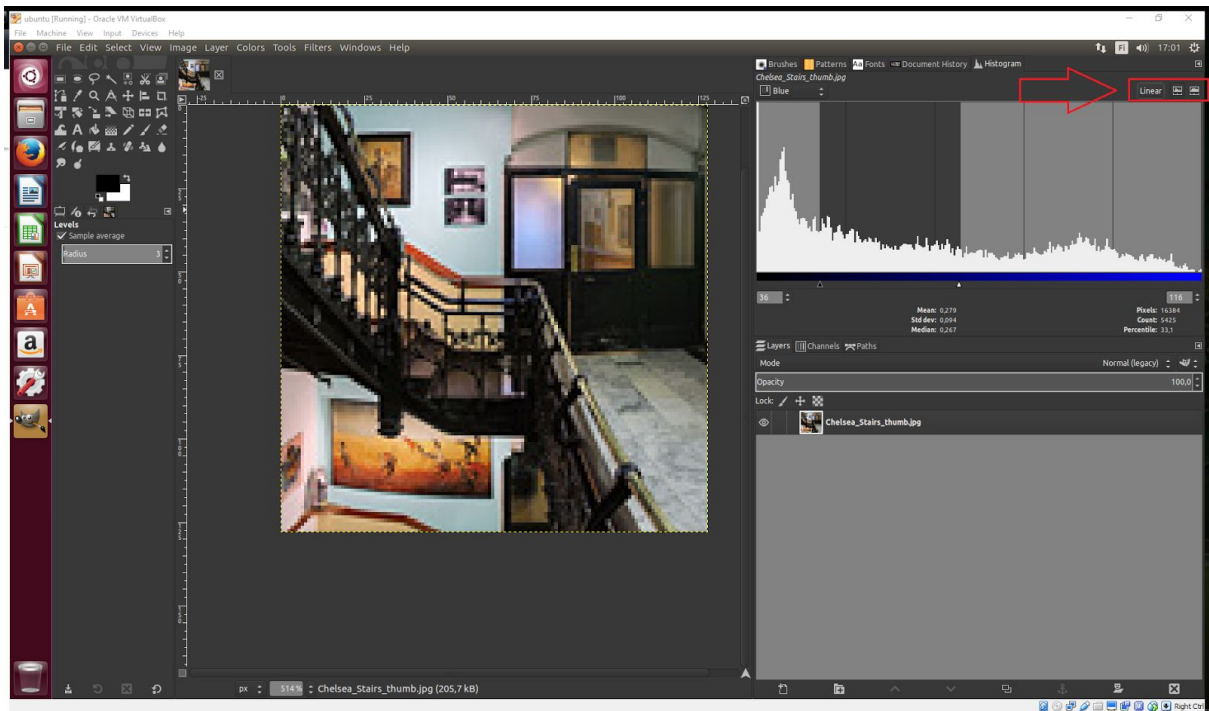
ubuntu [Running] - Oracle VM VirtualBox
File Machine View Input Devices Help

File Edit Select View Image Layer Colors Tools Filters Windows Help

Fi 17:01

Levels
Sample average
Radius 3

Brushes Patterns Fonts Document History Histogram
Chelsea_Stairs_thumb.jpg
Blue
Linear

36
116
Mean: 0,279
Std dev: 0,094
Median: 0,267
Pixels: 16384
Count: 5425
Percentile: 33,1

Layers Channels Paths
Mode Normal (legacy)
Opacity 100,0
Lock:
Chelsea_Stairs_thumb.jpg

px 514 % Chelsea_Stairs_thumb.jpg (205,7 kB)

Right Ctrl